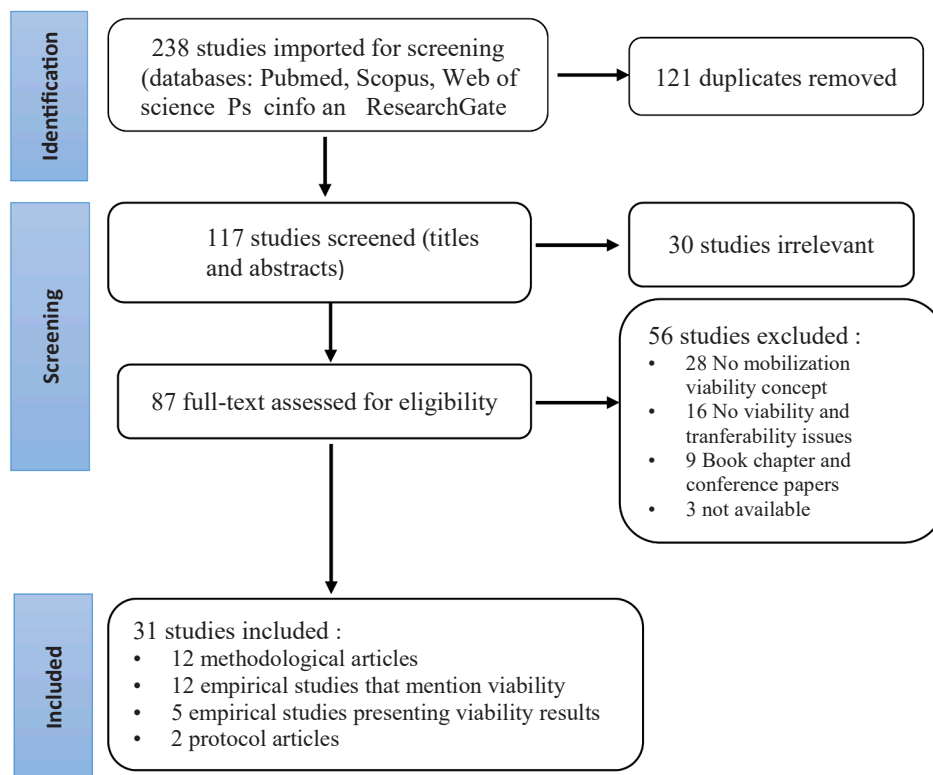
Identification

238 studies imported for screening (databases: Pubmed, Scopus, Web of science Ps cinfo an ResearchGate

121 duplicates removed

Screening

117 studies screened (titles and abstracts)

30 studies irrelevant

87 full-text assessed for eligibility

56 studies excluded :
- 28 No mobilization viability concept
- 16 No viability and tranferability issues
- 9 Book chapter and conference papers
- 3 not available

Included

31 studies included :
- 12 methodological articles
- 12 empirical studies that mention viability
- 5 empirical studies presenting viability results
- 2 protocol articles